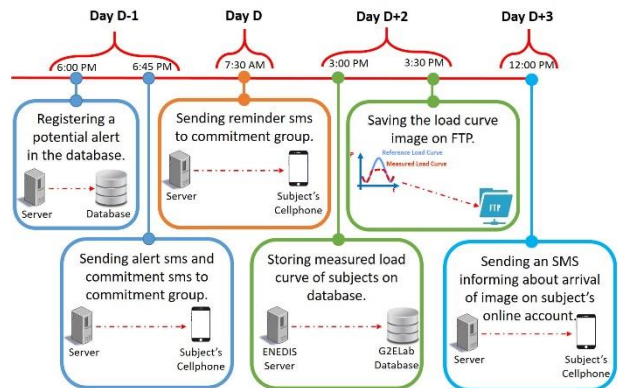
Day D-1

Day D

Day D+2

Day D+3

6:00 PM

6:45 PM

7:30 AM

3:00 PM

3:30 PM

12:00 PM

Registering a potential alert in the database.

Server

Database

Sending reminder sms to commitment group.

Server

Subject's Cellphone

Saving the load curve image on FTP.

Reference Load Curve

Measured Load Curve

P

t

FTP

Sending alert sms and commitment sms to commitment group.

Server

Subject's Cellphone

Storing measured load curve of subjects on database.

ENEDIS Server

G2ELab Database

Sending an SMS informing about arrival of image on subject's online account.

Server

Subject's Cellphone